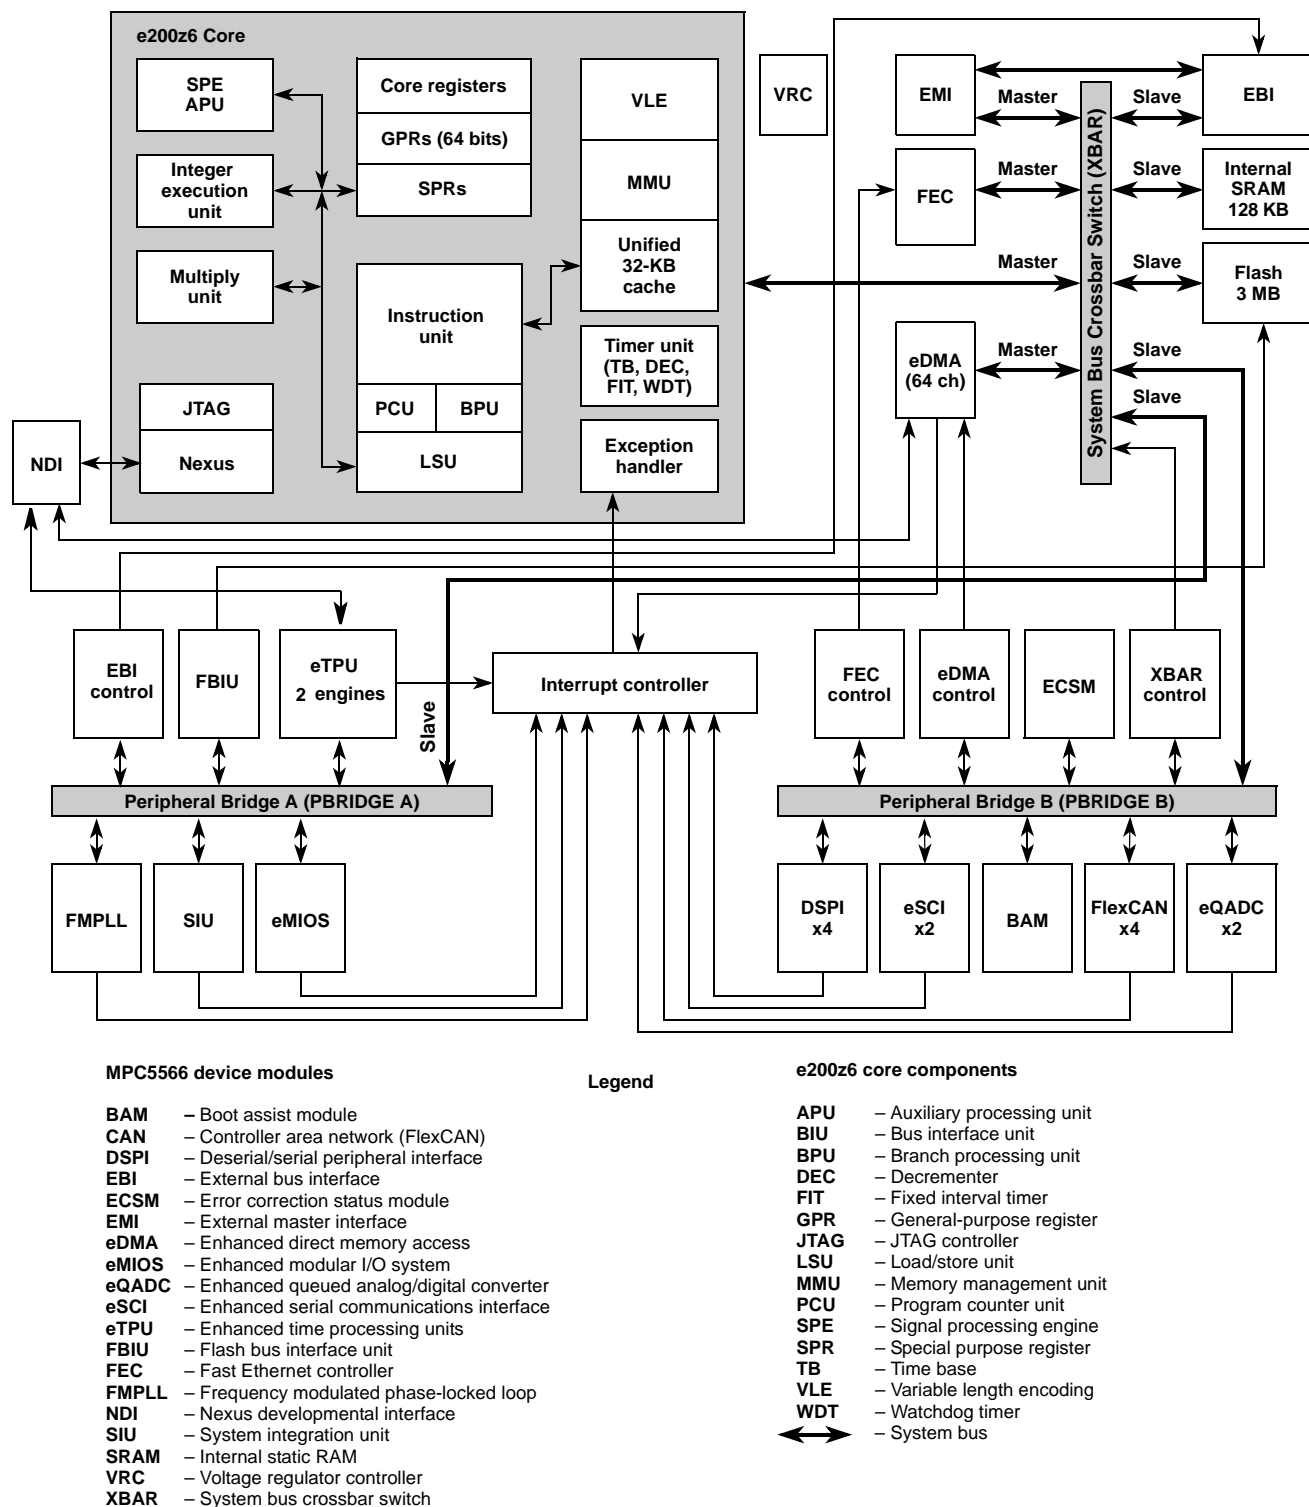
e200z6 Core

SPE APU

Integer execution unit

Multiply unit

Core registers

GPRs (64 bits)

SPRs

VLE

MMU

Unified 32-KB cache

Instruction unit

PCU

BPU

LSU

Timer unit (TB, DEC, FIT, WDT)

Exception handler

JTAG

Nexus

NDI

VRC

EMI

Master

Slave

EBI

FEC

Master

Slave

Internal SRAM 128 KB

Master

Slave

Flash 3 MB

eDMA (64 ch)

Master

Slave

Slave

System Bus Crossbar Switch (XBAR)

EBI control

FBIU

eTPU 2 engines

Slave

Interrupt controller

FEC control

eDMA control

ECSM

XBAR control

Peripheral Bridge A (PBRIDGE A)

Peripheral Bridge B (PBRIDGE B)

FMPLL

SIU

eMIOS

DSPI x4

eSCI x2

BAM

FlexCAN x4

eQADC x2

MPC5566 device modules

BAM – Boot assist module
CAN – Controller area network (FlexCAN)
DSPI – Deserial/serial peripheral interface
EBI – External bus interface
ECSM – Error correction status module
EMI – External master interface
eDMA – Enhanced direct memory access
eMIOS – Enhanced modular I/O system
eQADC – Enhanced queued analog/digital converter
eSCI – Enhanced serial communications interface
eTPU – Enhanced time processing units
FBIU – Flash bus interface unit
FEC – Fast Ethernet controller
FMPLL – Frequency modulated phase-locked loop
NDI – Nexus developmental interface
SIU – System integration unit
SRAM – Internal static RAM
VRC – Voltage regulator controller
XBAR – System bus crossbar switch

Legend

e200z6 core components

APU – Auxiliary processing unit
BIU – Bus interface unit
BPU – Branch processing unit
DEC – Decrementer
FIT – Fixed interval timer
GPR – General-purpose register
JTAG – JTAG controller
LSU – Load/store unit
MMU – Memory management unit
PCU – Program counter unit
SPE – Signal processing engine
SPR – Special purpose register
TB – Time base
VLE – Variable length encoding
WDT – Watchdog timer
– System bus